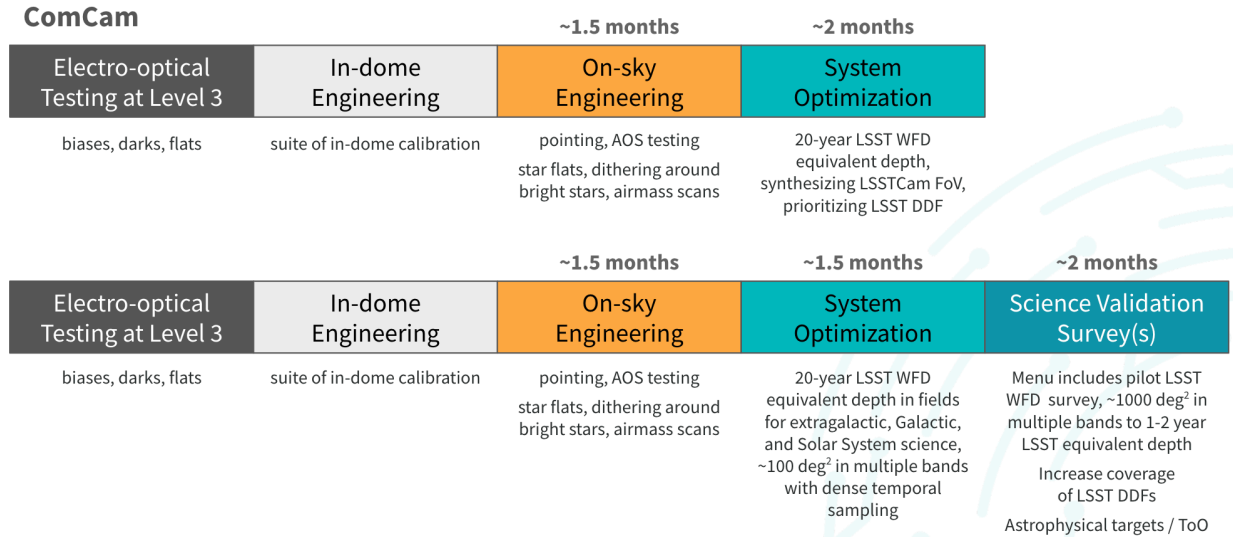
ComCam

| Electro-optical Testing at Level 3 | In-dome Engineering | ~1.5 months On-sky Engineering | ~2 months System Optimization |
|---|---|---|---|
| biases, darks, flats | suite of in-dome calibration | pointing, AOS testing<br>star flats, dithering around bright stars, airmass scans | 20-year LSST WFD equivalent depth, synthesizing LSSTCam FoV, prioritizing LSST DDF |

| Electro-optical Testing at Level 3 | In-dome Engineering | ~1.5 months On-sky Engineering | ~1.5 months System Optimization | ~2 months Science Validation Survey(s) |
|---|---|---|---|---|
| biases, darks, flats | suite of in-dome calibration | pointing, AOS testing<br>star flats, dithering around bright stars, airmass scans | 20-year LSST WFD equivalent depth in fields for extragalactic, Galactic, and Solar System science, ~100 $deg^2$ in multiple bands with dense temporal sampling | Menu includes pilot LSST WFD survey, ~1000 $deg^2$ in multiple bands to 1-2 year LSST equivalent depth<br>Increase coverage of LSST DDFs<br>Astrophysical targets / ToO |